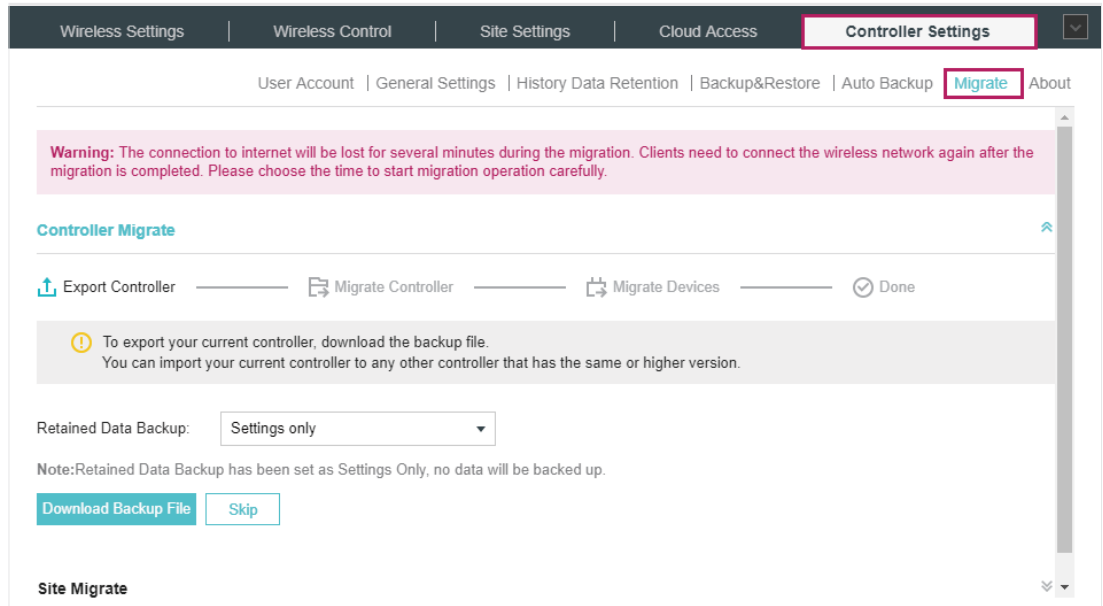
Wireless Settings | Wireless Control | Site Settings | Cloud Access | Controller Settings

User Account | General Settings | History Data Retention | Backup&Restore | Auto Backup | Migrate | About

Warning: The connection to internet will be lost for several minutes during the migration. Clients need to connect the wireless network again after the migration is completed. Please choose the time to start migration operation carefully.

Controller Migrate

Export Controller Migrate Controller Migrate Devices Done

To export your current controller, download the backup file.
You can import your current controller to any other controller that has the same or higher version.

Retained Data Backup: Settings only

Note:Retained Data Backup has been set as Settings Only, no data will be backed up.

Download Backup File Skip

Site Migrate